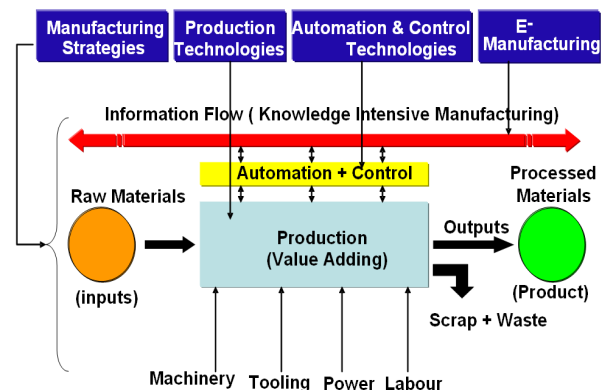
Manufacturing Strategies

Production Technologies

Automation & Control Technologies

E-Manufacturing

Information Flow ( Knowledge Intensive Manufacturing)

Automation + Control

Raw Materials

(inputs)

Production (Value Adding)

Outputs

Processed Materials

(Product)

Scrap + Waste

Machinery

Tooling

Power

Labour